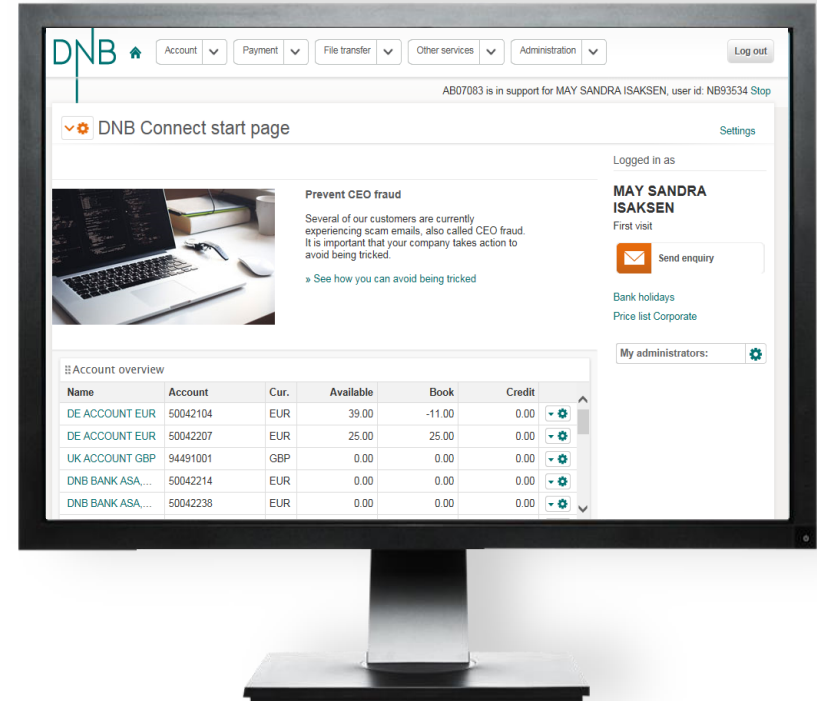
DNB

Account
Payment
File transfer
Other services
Administration

Log out

AB07083 is in support for MAY SANDRA ISAKSEN, user id: NB93534 Stop

DNB Connect start page

Settings

Prevent CEO fraud

Several of our customers are currently experiencing scam emails, also called CEO fraud. It is important that your company takes action to avoid being tricked.

» See how you can avoid being tricked

Logged in as

MAY SANDRA ISAKSEN
First visit

Send enquiry

Bank holidays
Price list Corporate

My administrators:

Account overview

| Name | Account | Cur. | Available | Book | Credit |
|---|---|---|---|---|---|
| DE ACCOUNT EUR | 50042104 | EUR | 39.00 | -11.00 | 0.00 |
| DE ACCOUNT EUR | 50042207 | EUR | 25.00 | 25.00 | 0.00 |
| UK ACCOUNT GBP | 94491001 | GBP | 0.00 | 0.00 | 0.00 |
| DNB BANK ASA,... | 50042214 | EUR | 0.00 | 0.00 | 0.00 |
| DNB BANK ASA,... | 50042238 | EUR | 0.00 | 0.00 | 0.00 |